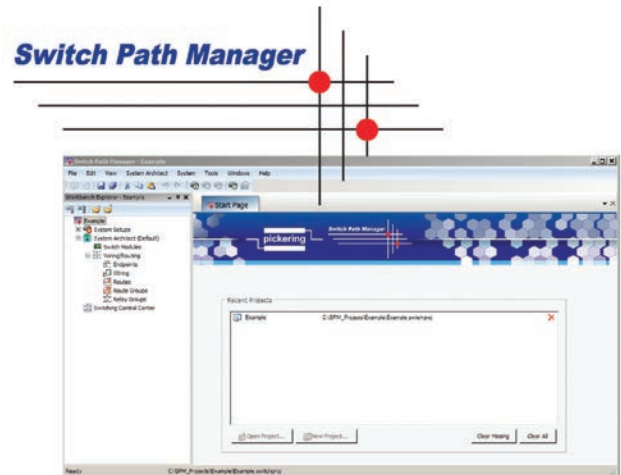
Switch Path Manager

Switch Path Manager - Example

File Edit View System Architect System Tools Windows Help

Workbench Explorer - Example

Example
System Setups
System Architect (Default)
Switch Modules
Wiring/Routing
Endpoints
Wiring
Routes
Route Groups
Relay Groups
Switching Control Center

Start Page

pickering

Switch Path Manager

Recent Projects

Example C:\SPM_Projects\Example\Example.switchprj

Open Project... New Project... Clear Missing Clear All

Ready C:\SPM_Projects\Example\Example.switchprj